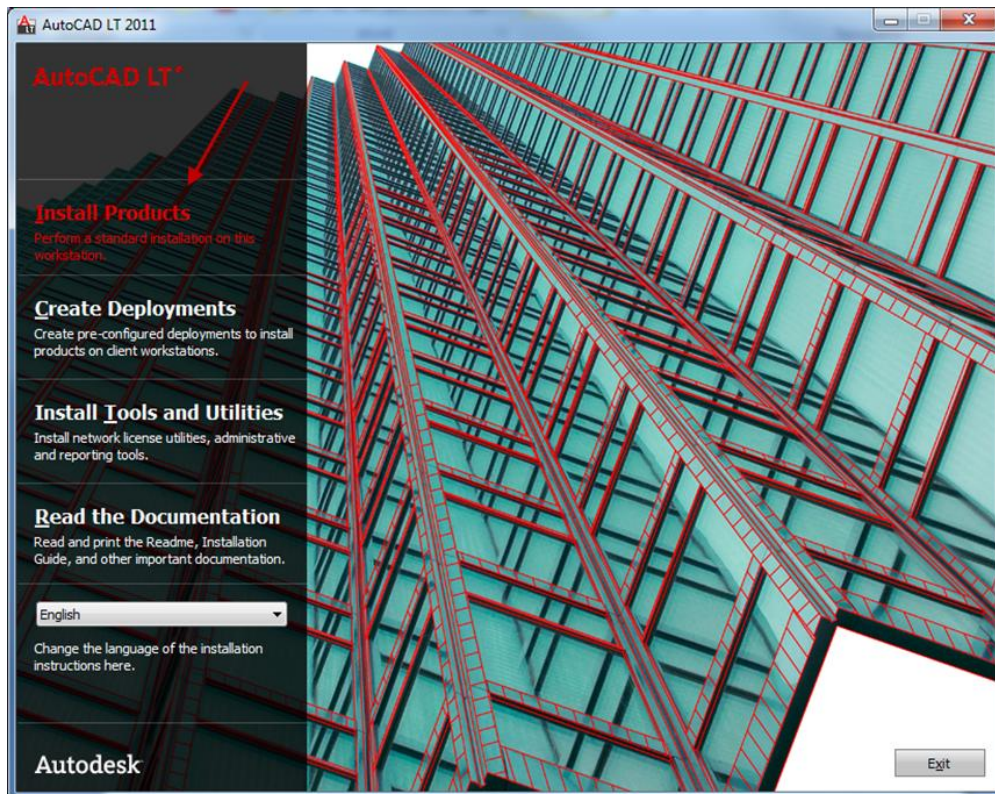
AutoCAD LT 2011

AutoCAD LT®

Install Products
Perform a standard installation on this workstation.

Create Deployments
Create pre-configured deployments to install products on client workstations.

Install Tools and Utilities
Install network license utilities, administrative and reporting tools.

Read the Documentation
Read and print the Readme, Installation Guide, and other important documentation.

English

Change the language of the installation instructions here.

Autodesk

Exit